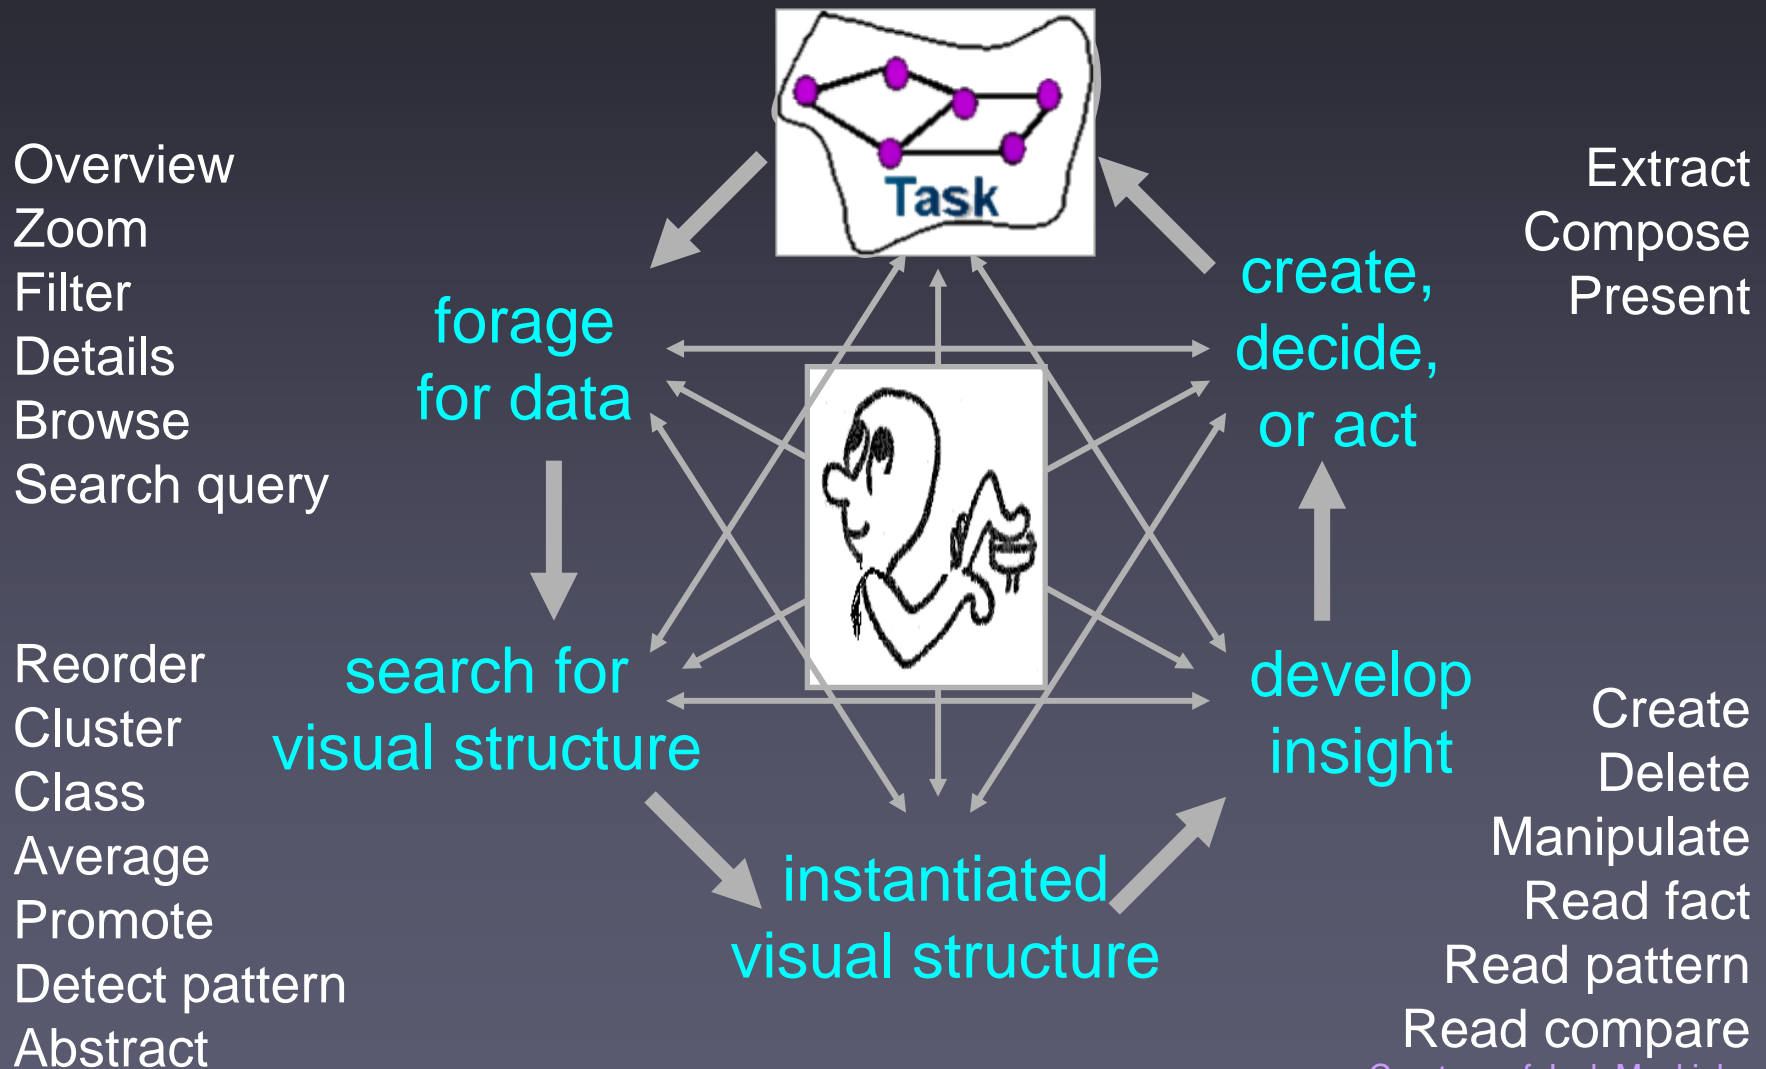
Task

Overview
Zoom
Filter
Details
Browse
Search query

forage for data

create, decide, or act

Extract
Compose
Present

Reorder
Cluster
Class
Average
Promote
Detect pattern
Abstract

search for visual structure

develop insight

Create
Delete
Manipulate
Read fact
Read pattern
Read compare

instantiated visual structure

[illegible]